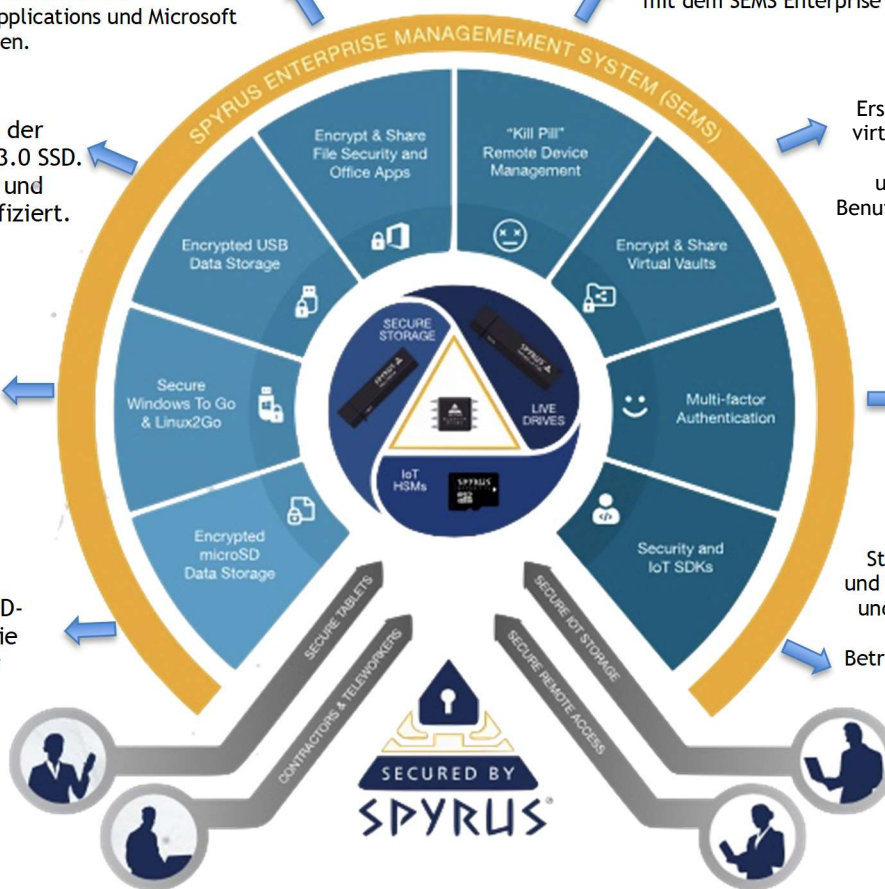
pplications und Microsoft
en.

der
3.0 SSD.
und
fiziert.

D-
ie

mit dem SEMS Enterprise

Ers
virt
u
Benu

St
und
un

Betr

SPYRUS ENTERPRISE MANAGEMEMENT SYSTEM (SEMS)

Encrypt & Share File Security and Office Apps

"Kill Pill" Remote Device Management

Encrypted USB Data Storage

Encrypt & Share Virtual Vaults

Secure Windows To Go & Linux2Go

Multi-factor Authentication

Encrypted microSD Data Storage

Security and IoT SDKs

SECURE STORAGE

LIVE DRIVES

IoT HSMs

SPYRUS

SECURE TABLETS

CONTRACTORS & TELEWORKERS

SECURE IOT STORAGE

SECURE REMOTE ACCESS

SECURED BY

SPYRUS